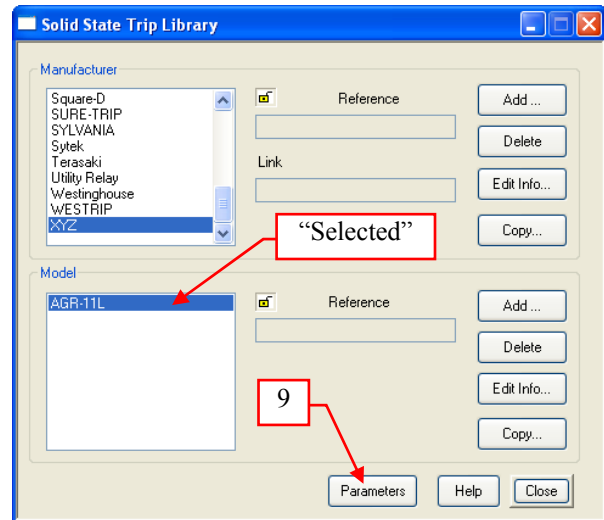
Solid State Trip Library

Manufacturer

Square-D
SURE-TRIP
SYLVANIA
Sytek
Terasaki
Utility Relay
Westinghouse
WESTRIP
XYZ

Reference

Link

Add ...
Delete
Edit Info...
Copy...

"Selected"

Model

AGR-11L

Reference

Add ...
Delete
Edit Info...
Copy...

9

Parameters
Help
Close